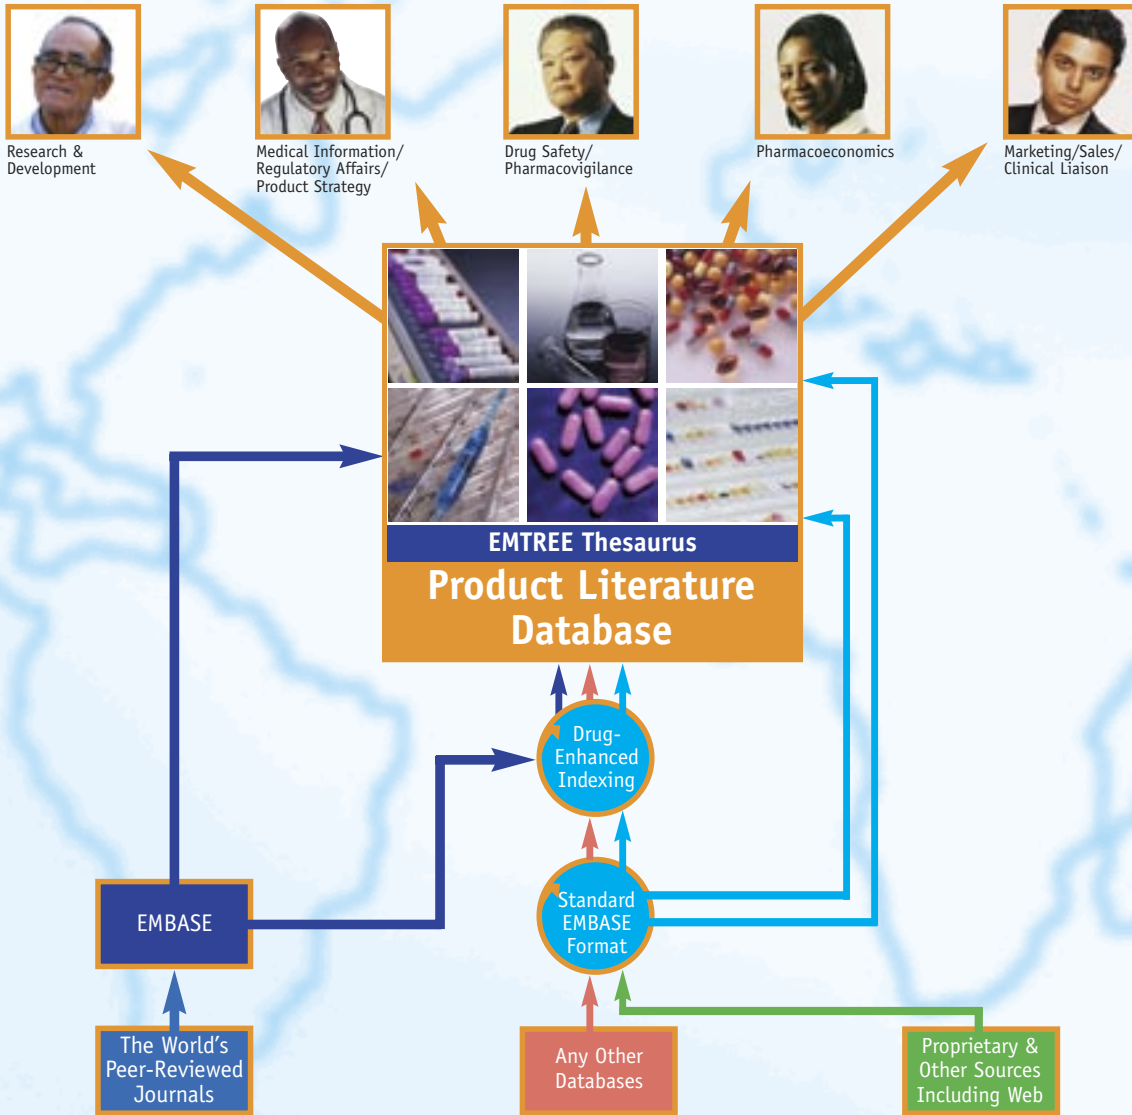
Research & Development

Medical Information/ Regulatory Affairs/ Product Strategy

Drug Safety/ Pharmacovigilance

Pharmacoeconomics

Marketing/Sales/ Clinical Liaison

EMTREE Thesaurus

Product Literature Database

Drug-Enhanced Indexing

Standard EMBASE Format

EMBASE

The World's Peer-Reviewed Journals

Any Other Databases

Proprietary & Other Sources Including Web